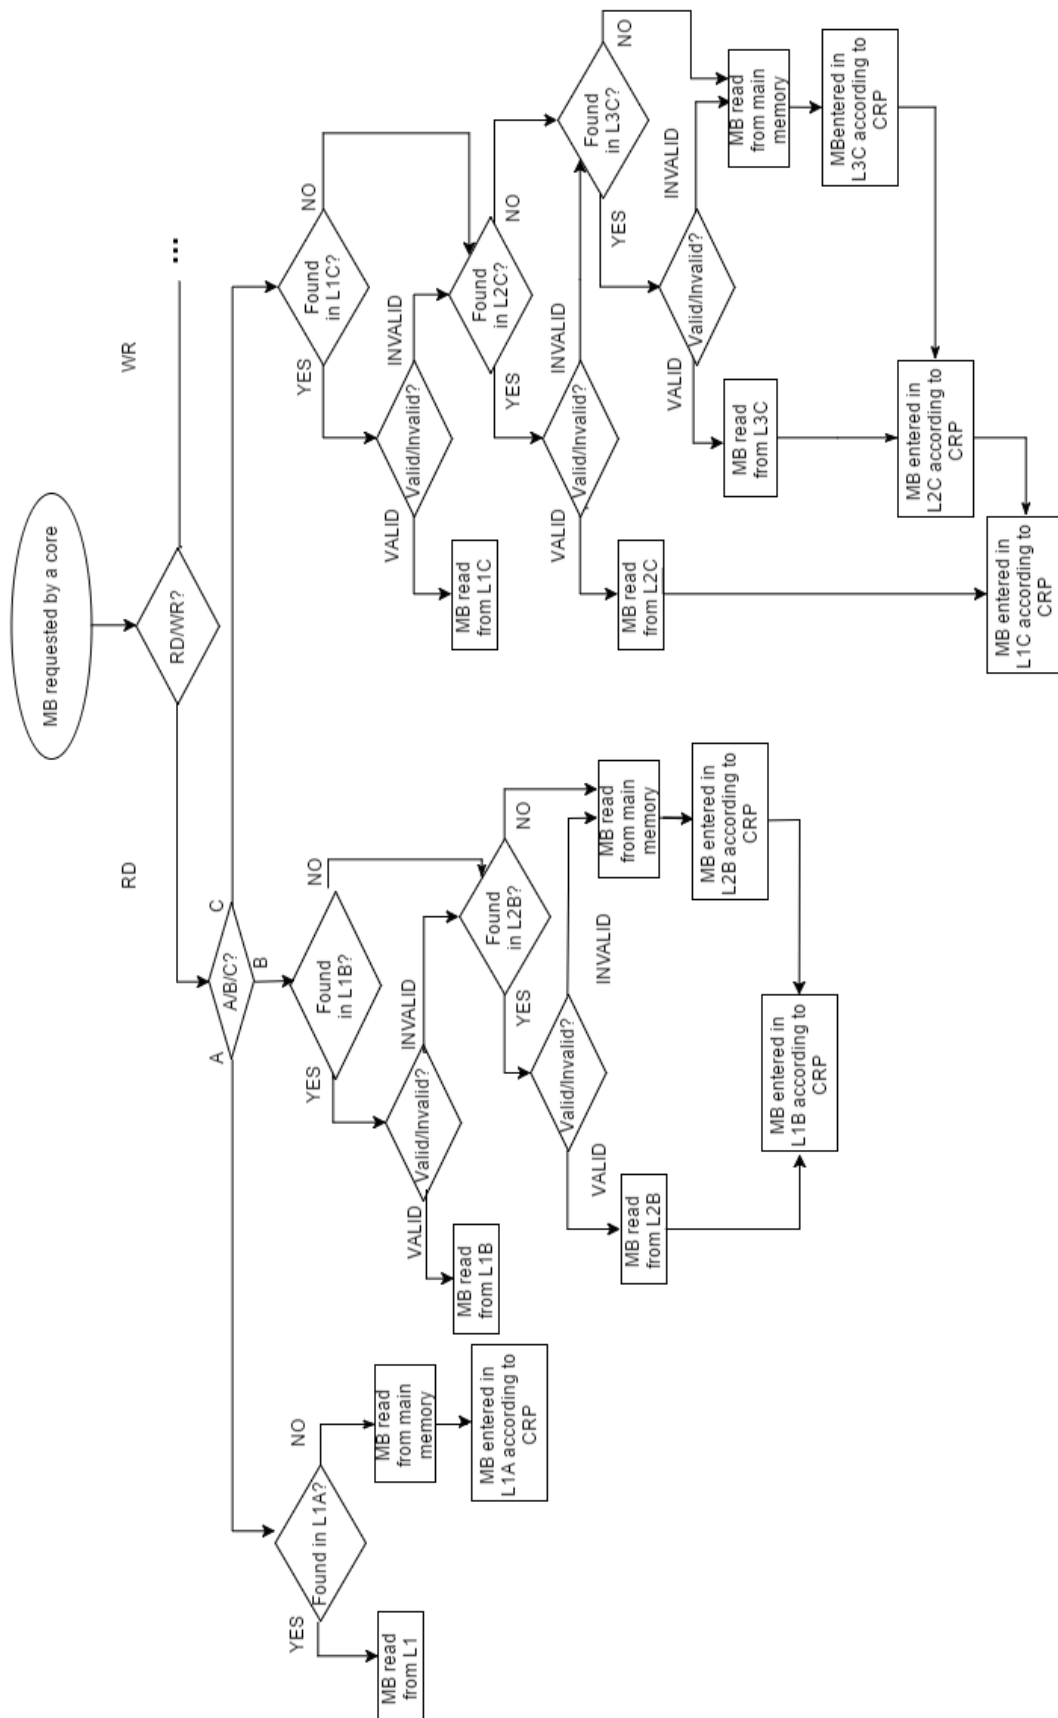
MB requested by a core

RD/WR?

WR

...

RD

A/B/C?

A

B

C

Found in L1A?

YES

MB read from L1

NO

MB read from main memory

MB entered in L1A according to CRP

Found in L1B?

YES

Valid/Invalid?

VALID

MB read from L1B

INVALID

NO

Found in L2B?

YES

Valid/Invalid?

VALID

MB read from L2B

INVALID

NO

MB read from main memory

MB entered in L2B according to CRP

MB entered in L1B according to CRP

Found in L1C?

YES

Valid/Invalid?

VALID

MB read from L1C

INVALID

NO

Found in L2C?

YES

Valid/Invalid?

VALID

MB read from L2C

INVALID

NO

Found in L3C?

YES

Valid/Invalid?

VALID

MB read from L3C

INVALID

NO

MB read from main memory

MBentered in L3C according to CRP

MB entered in L2C according to CRP

MB entered in L1C according to CRP